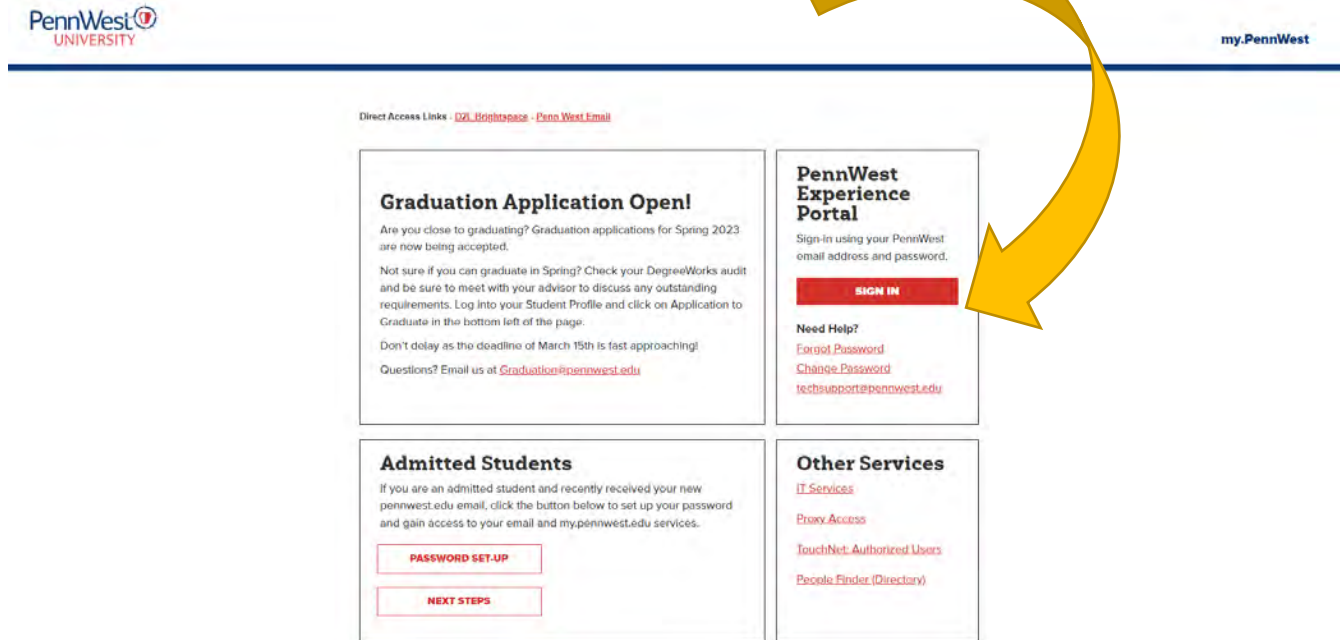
PennWest UNIVERSITY

my.PennWest

Direct Access Links - D2L Brightspace - Penn West Email

Graduation Application Open!

Are you close to graduating? Graduation applications for Spring 2023 are now being accepted.

Not sure if you can graduate in Spring? Check your DegreeWorks audit and be sure to meet with your advisor to discuss any outstanding requirements. Log into your Student Profile and click on Application to Graduate in the bottom left of the page.

Don't delay as the deadline of March 15th is fast approaching!

Questions? Email us at Graduation@pennwest.edu

PennWest Experience Portal

Sign-in using your PennWest email address and password.

SIGN IN

Need Help?

Forgot Password

Change Password

techsupport@pennwest.edu

Admitted Students

If you are an admitted student and recently received your new pennwest.edu email, click the button below to set up your password and gain access to your email and my.pennwest.edu services.

PASSWORD SET-UP

NEXT STEPS

Other Services

IT Services

Proxy Access

TouchNet: Authorized Users

People Finder (Directory)